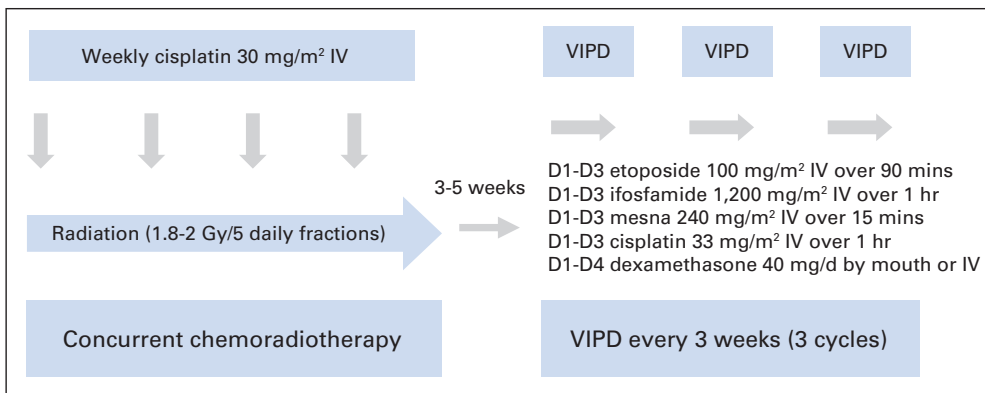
Weekly cisplatin 30 mg/m$^2$ IV

VIPD VIPD VIPD

3-5 weeks

Radiation (1.8-2 Gy/5 daily fractions)

D1-D3 etoposide 100 mg/m$^2$ IV over 90 mins
D1-D3 ifosfamide 1,200 mg/m$^2$ IV over 1 hr
D1-D3 mesna 240 mg/m$^2$ IV over 15 mins
D1-D3 cisplatin 33 mg/m$^2$ IV over 1 hr
D1-D4 dexamethasone 40 mg/d by mouth or IV

Concurrent chemoradiotherapy

VIPD every 3 weeks (3 cycles)